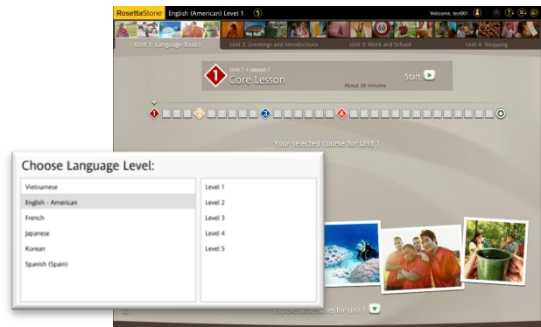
RosettaStone English (American) Level 1

Welcome, test001

Unit 1: Language Basics
Unit 2: Greetings and Introductions
Unit 3: Work and School
Unit 4: Shopping

1

Unit 1 • Lesson 1
Core Lesson
About 30 minutes
Start

1 2 3 4

Your selected course for Unit 1

Choose Language Level:

Vietnamese
English - American
French
Japanese
Korean
Spanish (Spain)

Level 1
Level 2
Level 3
Level 4
Level 5

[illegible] activities for Unit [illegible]